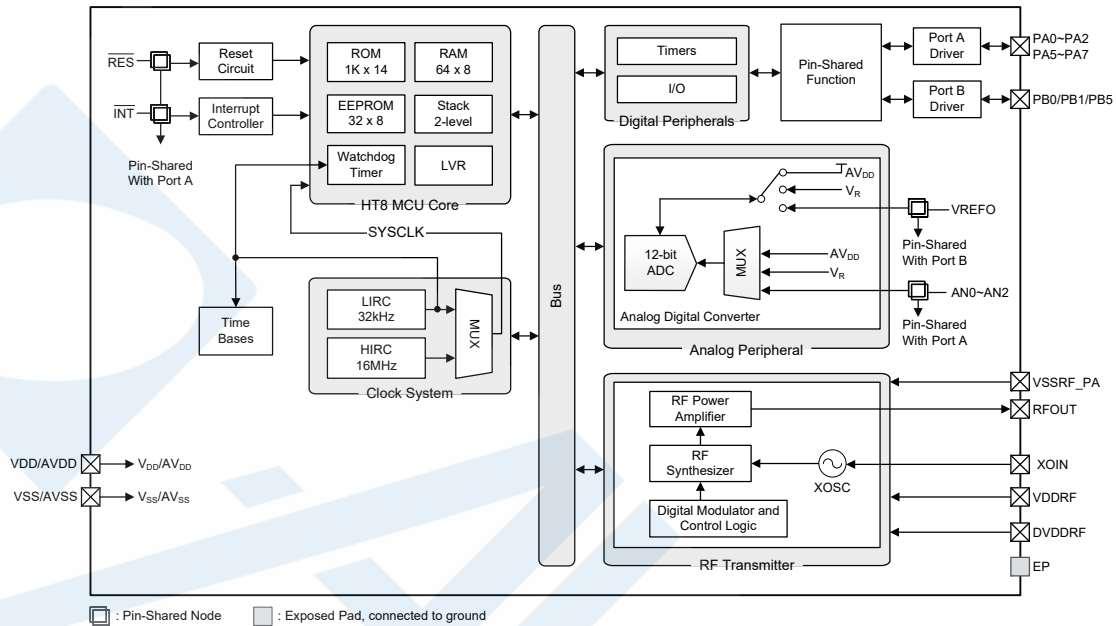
$\overline{RES}$

Reset Circuit

$\overline{INT}$

Interrupt Controller

Pin-Shared With Port A

ROM 1K x 14

RAM 64 x 8

EEPROM 32 x 8

Stack 2-level

Watchdog Timer

LVR

HT8 MCU Core

SYSCLK

Time Bases

LIRC 32kHz

HIRC 16MHz

MUX

Clock System

Bus

Timers

I/O

Digital Peripherals

Pin-Shared Function

Port A Driver

Port B Driver

PA0~PA2
PA5~PA7

PB0/PB1/PB5

$AV_{DD}$

$V_R$

VREFO

Pin-Shared With Port B

12-bit ADC

MUX

$AV_{DD}$

$V_R$

AN0~AN2

Pin-Shared With Port A

Analog Digital Converter

Analog Peripheral

VSSRF_PA

RF Power Amplifier

RFOUT

RF Synthesizer

XOSC

XOIN

Digital Modulator and Control Logic

VDDRF

DVDDRF

RF Transmitter

EP

VDD/AVDD

$V_{DD}/AV_{DD}$

VSS/AVSS

$V_{SS}/AV_{SS}$

: Pin-Shared Node

: Exposed Pad, connected to ground